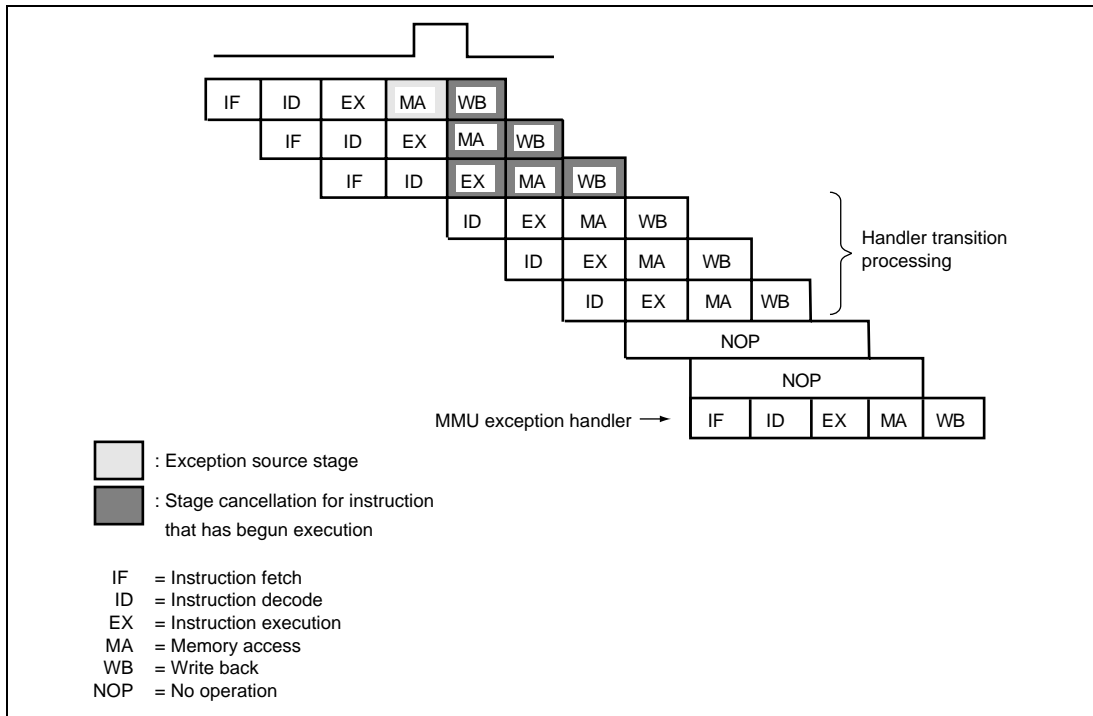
IF ID EX MA WB
IF ID EX MA WB
IF ID EX MA WB
ID EX MA WB
ID EX MA WB
ID EX MA WB
Handler transition processing
NOP
NOP
MMU exception handler IF ID EX MA WB

: Exception source stage

: Stage cancellation for instruction that has begun execution

IF = Instruction fetch
ID = Instruction decode
EX = Instruction execution
MA = Memory access
WB = Write back
NOP = No operation